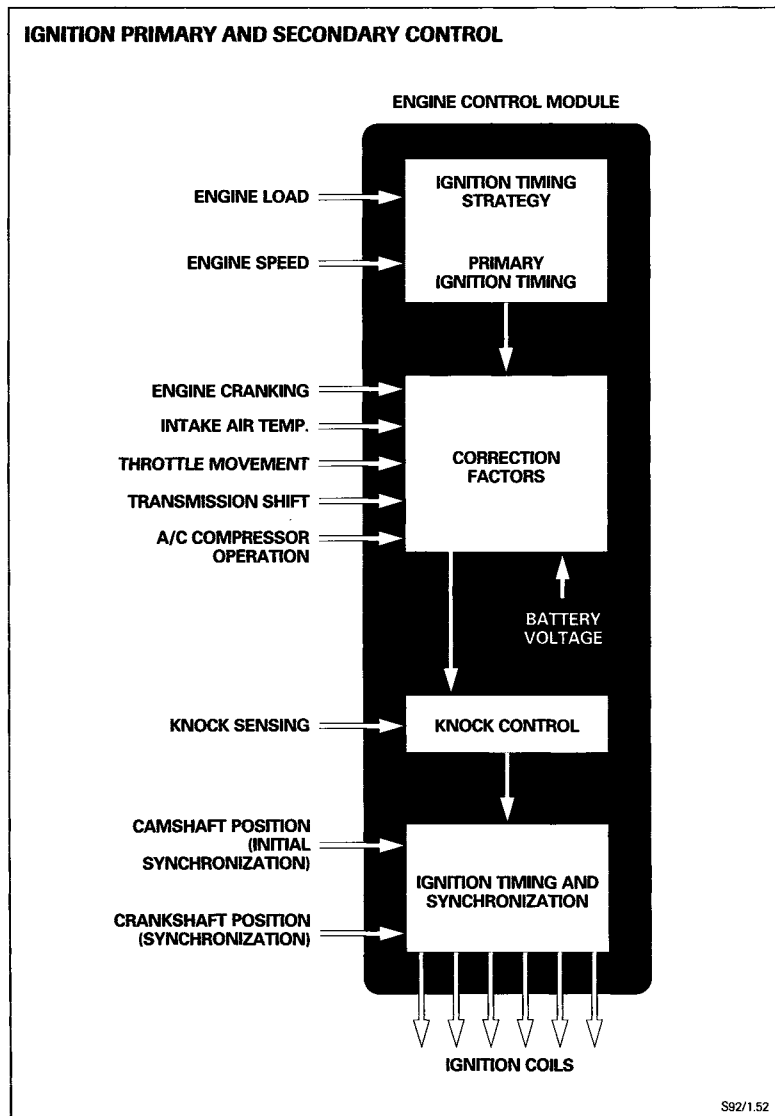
IGNITION PRIMARY AND SECONDARY CONTROL

ENGINE CONTROL MODULE

ENGINE LOAD

ENGINE SPEED

IGNITION TIMING STRATEGY

PRIMARY IGNITION TIMING

ENGINE CRANKING

INTAKE AIR TEMP.

THROTTLE MOVEMENT

TRANSMISSION SHIFT

A/C COMPRESSOR OPERATION

CORRECTION FACTORS

BATTERY VOLTAGE

KNOCK SENSING

KNOCK CONTROL

CAMSHAFT POSITION (INITIAL SYNCHRONIZATION)

CRANKSHAFT POSITION (SYNCHRONIZATION)

IGNITION TIMING AND SYNCHRONIZATION

IGNITION COILS

S92/1.52